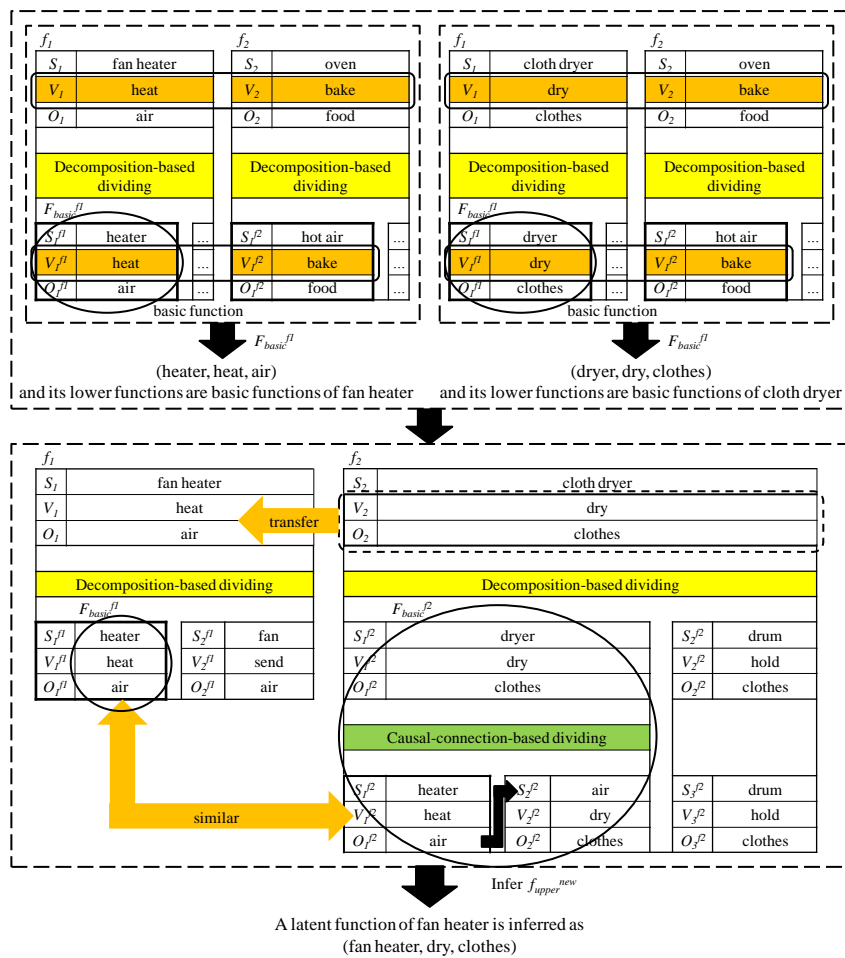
$f_1$

| $S_1$ | fan heater |
|---|---|
| $V_1$ | heat |
| $O_1$ | air |

$f_2$

| $S_2$ | oven |
|---|---|
| $V_2$ | bake |
| $O_2$ | food |

Decomposition-based dividing

Decomposition-based dividing

$F_{basic}^{f1}$

| $S_1^{f1}$ | heater | ... |
|---|---|---|
| $V_1^{f1}$ | heat | ... |
| $O_1^{f1}$ | air | ... |

| $S_1^{f2}$ | hot air | ... |
|---|---|---|
| $V_1^{f2}$ | bake | ... |
| $O_1^{f2}$ | food | ... |

basic function

$F_{basic}^{f1}$

(heater, heat, air)
and its lower functions are basic functions of fan heater

$f_1$

| $S_1$ | cloth dryer |
|---|---|
| $V_1$ | dry |
| $O_1$ | clothes |

$f_2$

| $S_2$ | oven |
|---|---|
| $V_2$ | bake |
| $O_2$ | food |

Decomposition-based dividing

Decomposition-based dividing

$F_{basic}^{f1}$

| $S_1^{f1}$ | dryer | ... |
|---|---|---|
| $V_1^{f1}$ | dry | ... |
| $O_1^{f1}$ | clothes | ... |

| $S_1^{f2}$ | hot air | ... |
|---|---|---|
| $V_1^{f2}$ | bake | ... |
| $O_1^{f2}$ | food | ... |

basic function

$F_{basic}^{f1}$

(dryer, dry, clothes)
and its lower functions are basic functions of cloth dryer

$f_1$

| $S_1$ | fan heater |
|---|---|
| $V_1$ | heat |
| $O_1$ | air |

transfer

$f_2$

| $S_2$ | cloth dryer |
|---|---|
| $V_2$ | dry |
| $O_2$ | clothes |

Decomposition-based dividing

$F_{basic}^{f1}$

| $S_1^{f1}$ | heater | $S_2^{f1}$ | fan |
|---|---|---|---|
| $V_1^{f1}$ | heat | $V_2^{f1}$ | send |
| $O_1^{f1}$ | air | $O_2^{f1}$ | air |

Decomposition-based dividing

$F_{basic}^{f2}$

| $S_1^{f2}$ | dryer | $S_2^{f2}$ | drum |
|---|---|---|---|
| $V_1^{f2}$ | dry | $V_2^{f2}$ | hold |
| $O_1^{f2}$ | clothes | $O_2^{f2}$ | clothes |

Causal-connection-based dividing

| $S_1^{f2}$ | heater | $S_2^{f2}$ | air | $S_3^{f2}$ | drum |
|---|---|---|---|---|---|
| $V_1^{f2}$ | heat | $V_2^{f2}$ | dry | $V_3^{f2}$ | hold |
| $O_1^{f2}$ | air | $O_2^{f2}$ | clothes | $O_3^{f2}$ | clothes |

similar

Infer $f_{upper}^{new}$

A latent function of fan heater is inferred as
(fan heater, dry, clothes)